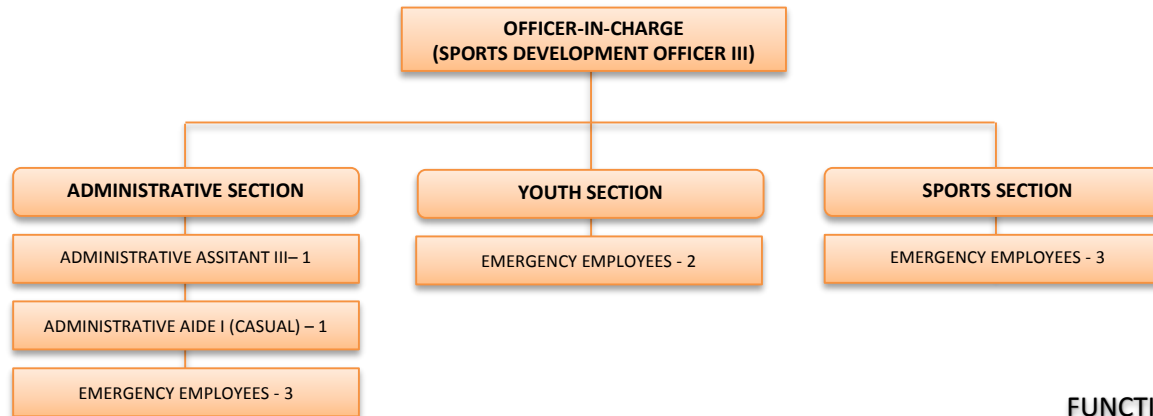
OFFICER-IN-CHARGE
(SPORTS DEVELOPMENT OFFICER III)

ADMINISTRATIVE SECTION

ADMINISTRATIVE ASSITANT III– 1

ADMINISTRATIVE AIDE I (CASUAL) – 1

EMERGENCY EMPLOYEES - 3

YOUTH SECTION

EMERGENCY EMPLOYEES - 2

SPORTS SECTION

EMERGENCY EMPLOYEES - 3

FUNCTI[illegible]